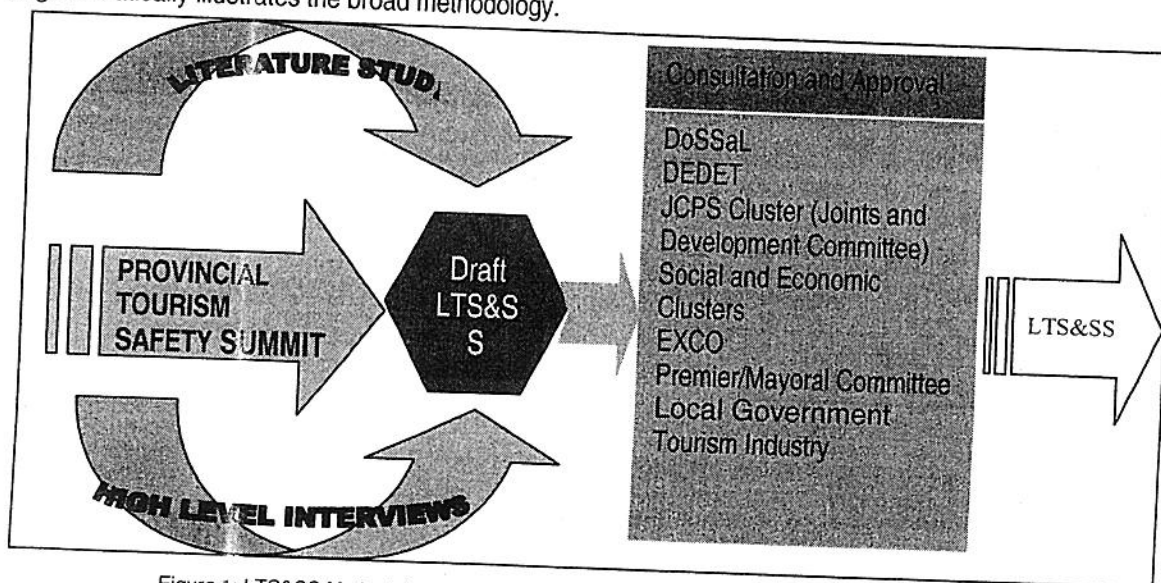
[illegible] illustrates the broad methodology.

LITERATURE STUD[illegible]

PROVINCIAL TOURISM SAFETY SUMMIT

Draft LTS&S S

HIGH LEVEL INTERVIEWS

Consultation and Approval

DoSSaL
DEDET
JCPS Cluster (Joints and Development Committee)
Social and Economic Clusters
EXCO
Premier/Mayoral Committee
Local Government
Tourism Industry

LTS&SS

Figure 1: LTS&SS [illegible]